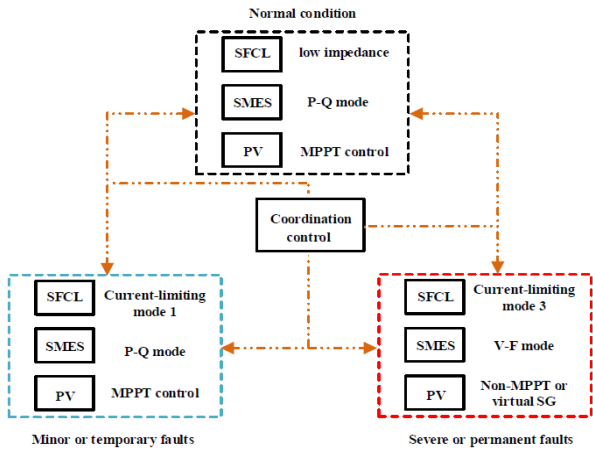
Normal condition

SFCL low impedance

SMES P-Q mode

PV MPPT control

Coordination control

SFCL Current-limiting mode 1

SMES P-Q mode

PV MPPT control

Minor or temporary faults

SFCL Current-limiting mode 3

SMES V-F mode

PV Non-MPPT or virtual SG

Severe or permanent faults